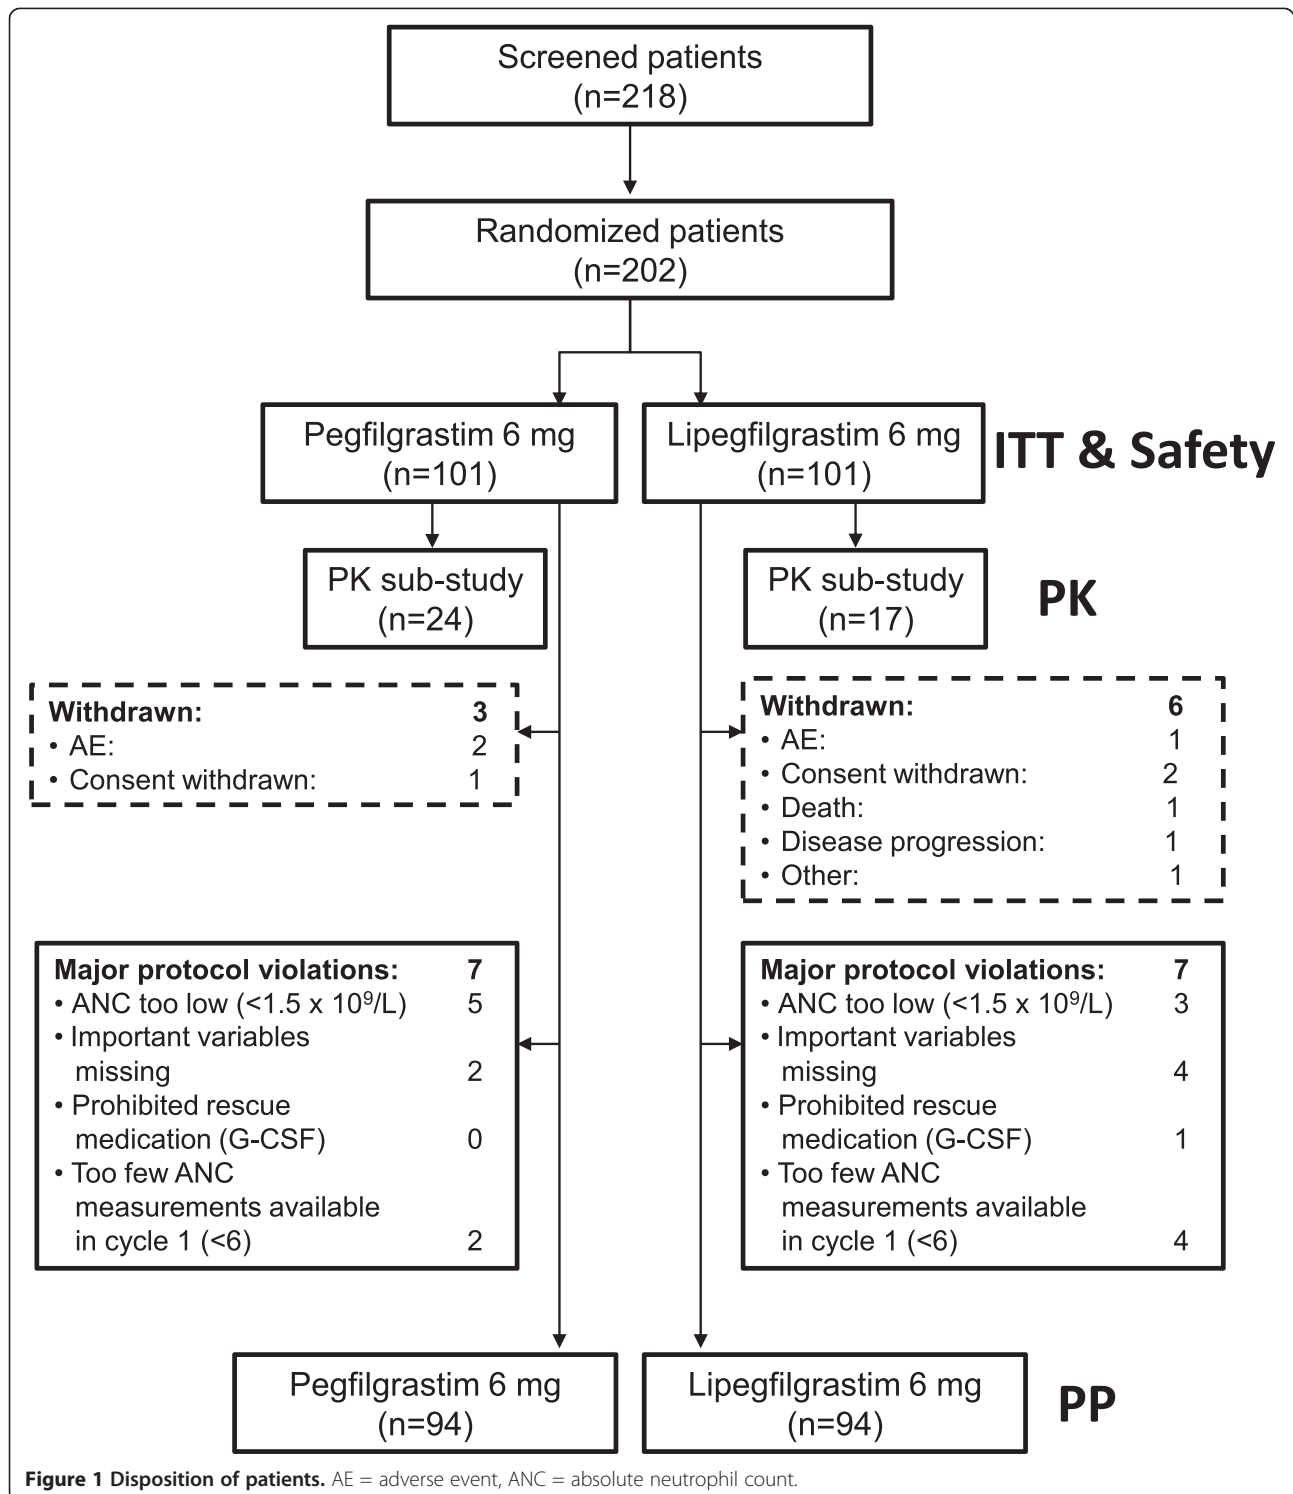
Screened patients
(n=218)

Randomized patients
(n=202)

Pegfilgrastim 6 mg
(n=101)

Lipegfilgrastim 6 mg
(n=101)

ITT & Safety

PK sub-study
(n=24)

PK sub-study
(n=17)

PK

Withdrawn: 3
• AE: 2
• Consent withdrawn: 1

Withdrawn: 6
• AE: 1
• Consent withdrawn: 2
• Death: 1
• Disease progression: 1
• Other: 1

Major protocol violations: 7
• ANC too low (<1.5 x $10^9$/L) 5
• Important variables missing 2
• Prohibited rescue medication (G-CSF) 0
• Too few ANC measurements available in cycle 1 (<6) 2

Major protocol violations: 7
• ANC too low (<1.5 x $10^9$/L) 3
• Important variables missing 4
• Prohibited rescue medication (G-CSF) 1
• Too few ANC measurements available in cycle 1 (<6) 4

Pegfilgrastim 6 mg
(n=94)

Lipegfilgrastim 6 mg
(n=94)

PP

Figure 1 Disposition of patients. AE = adverse event, ANC = absolute neutrophil count.